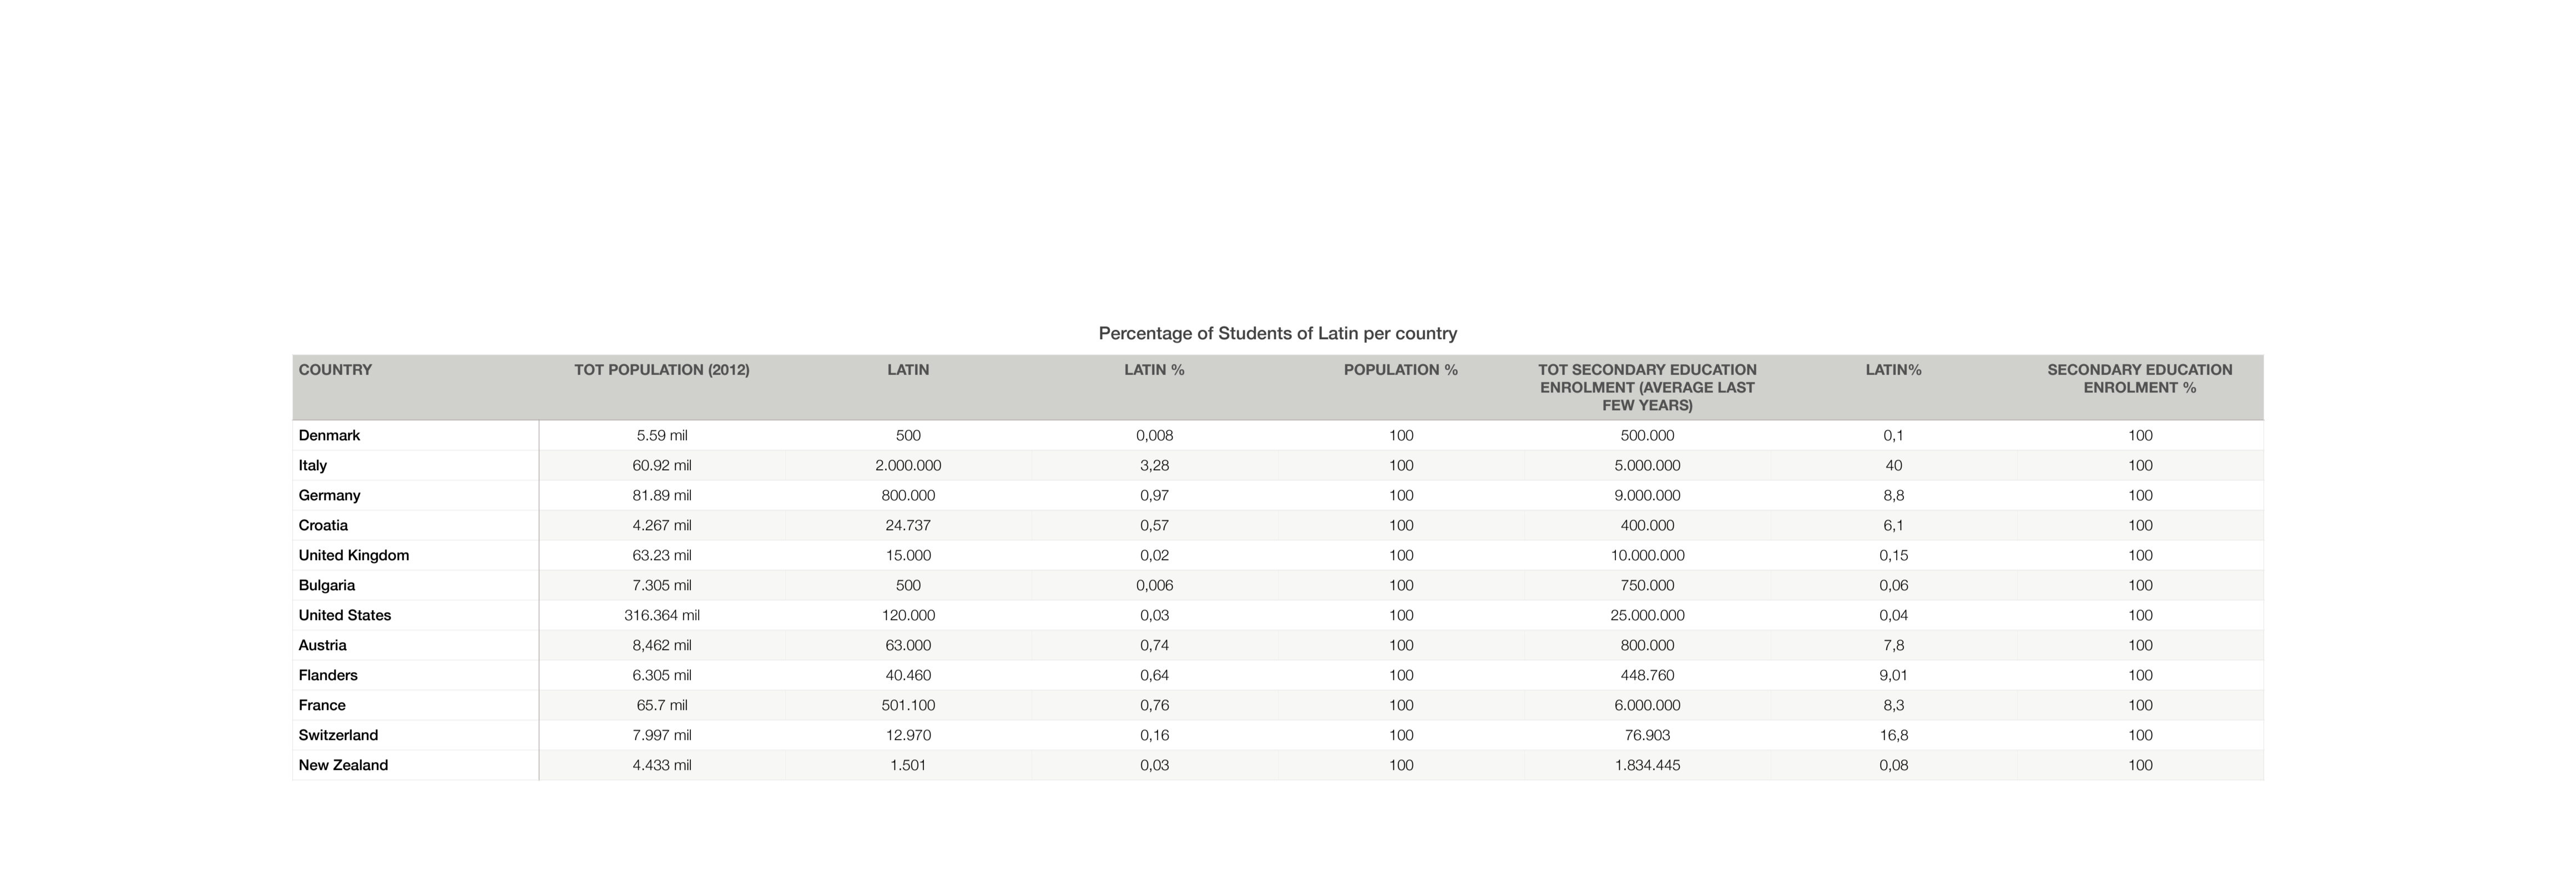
Percentage of Students of Latin per country

| COUNTRY | TOT POPULATION (2012) | LATIN | LATIN % | POPULATION % | TOT SECONDARY EDUCATION ENROLMENT (AVERAGE LAST FEW YEARS) | LATIN% | SECONDARY EDUCATION ENROLMENT % |
|---|---|---|---|---|---|---|---|
| Denmark | 5.59 mil | 500 | 0,008 | 100 | 500.000 | 0,1 | 100 |
| Italy | 60.92 mil | 2.000.000 | 3,28 | 100 | 5.000.000 | 40 | 100 |
| Germany | 81.89 mil | 800.000 | 0,97 | 100 | 9.000.000 | 8,8 | 100 |
| Croatia | 4.267 mil | 24.737 | 0,57 | 100 | 400.000 | 6,1 | 100 |
| United Kingdom | 63.23 mil | 15.000 | 0,02 | 100 | 10.000.000 | 0,15 | 100 |
| Bulgaria | 7.305 mil | 500 | 0,006 | 100 | 750.000 | 0,06 | 100 |
| United States | 316.364 mil | 120.000 | 0,03 | 100 | 25.000.000 | 0,04 | 100 |
| Austria | 8,462 mil | 63.000 | 0,74 | 100 | 800.000 | 7,8 | 100 |
| Flanders | 6.305 mil | 40.460 | 0,64 | 100 | 448.760 | 9,01 | 100 |
| France | 65.7 mil | 501.100 | 0,76 | 100 | 6.000.000 | 8,3 | 100 |
| Switzerland | 7.997 mil | 12.970 | 0,16 | 100 | 76.903 | 16,8 | 100 |
| New Zealand | 4.433 mil | 1.501 | 0,03 | 100 | 1.834.445 | 0,08 | 100 |